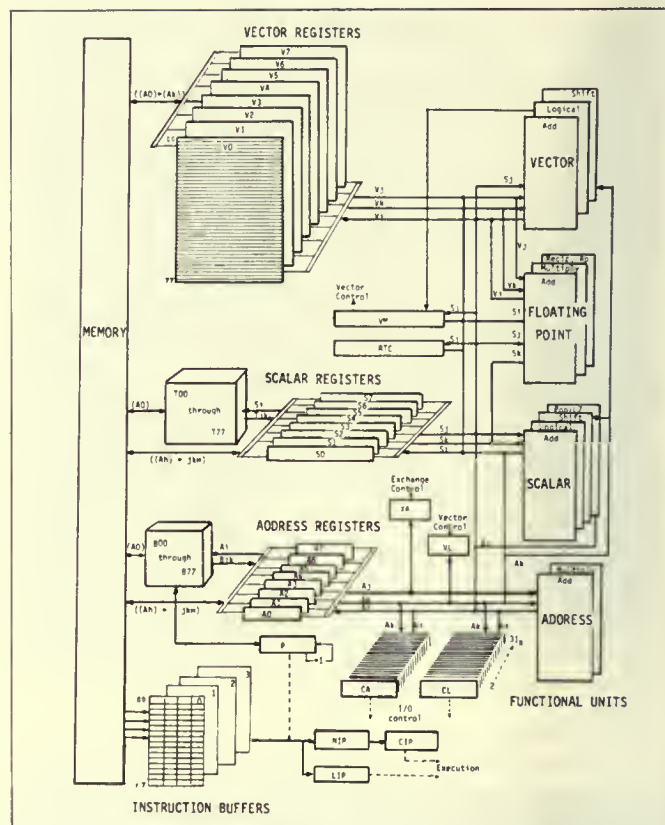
VECTOR REGISTERS

MEMORY

((AO) + (Ah))

V7
V6
V5
V4
V3
V2
V1
V0

77

Vj
Vk
Vi

Shift
Logical
Add

VECTOR

Sj

Vj
Vk

Recip. Ap
Multiply
Add

FLOATING POINT

Vector Control

VM

RTC

Si
Sj
Sk

SCALAR REGISTERS

(AO)

T00 through T77

Si
Tjk

S7
S6
S5
S4
S3
S2
S1
S0

((Ah) + jkm)

Pop/LZ
Shift
Logical
Add

SCALAR

Exchange Control

XA

Vector Control

VL

ADDRESS REGISTERS

(AO)

B00 through B77

Ai
Bjk

A7
A6
A5
A4
A3
A2
A1
A0

((Ah) + jkm)

Aj

Ak

Multiply
Add

ADDRESS

P

+1

Ak

CA

CL

31

2

FUNCTIONAL UNITS

I/O control

00

1
2
3

NIP

CIP

LIP

Execution

77

INSTRUCTION BUFFERS